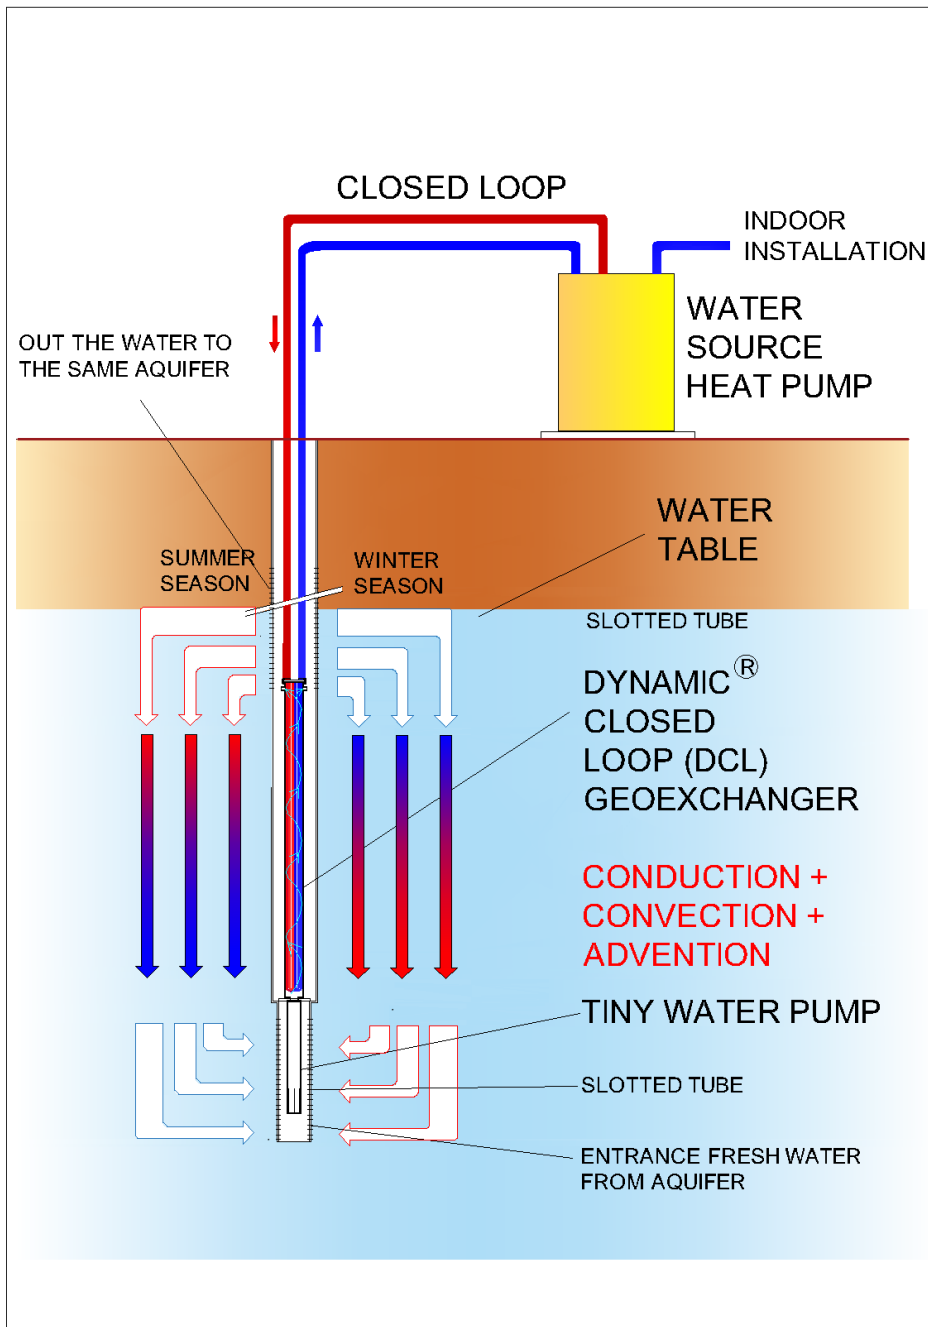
CLOSED LOOP

INDOOR INSTALLATION

OUT THE WATER TO THE SAME AQUIFER

WATER SOURCE HEAT PUMP

WATER TABLE

SUMMER SEASON

WINTER SEASON

SLOTTED TUBE

DYNAMIC® CLOSED LOOP (DCL) GEOEXCHANGER

CONDUCTION + CONVECTION + ADVENTION

TINY WATER PUMP

SLOTTED TUBE

ENTRANCE FRESH WATER FROM AQUIFER